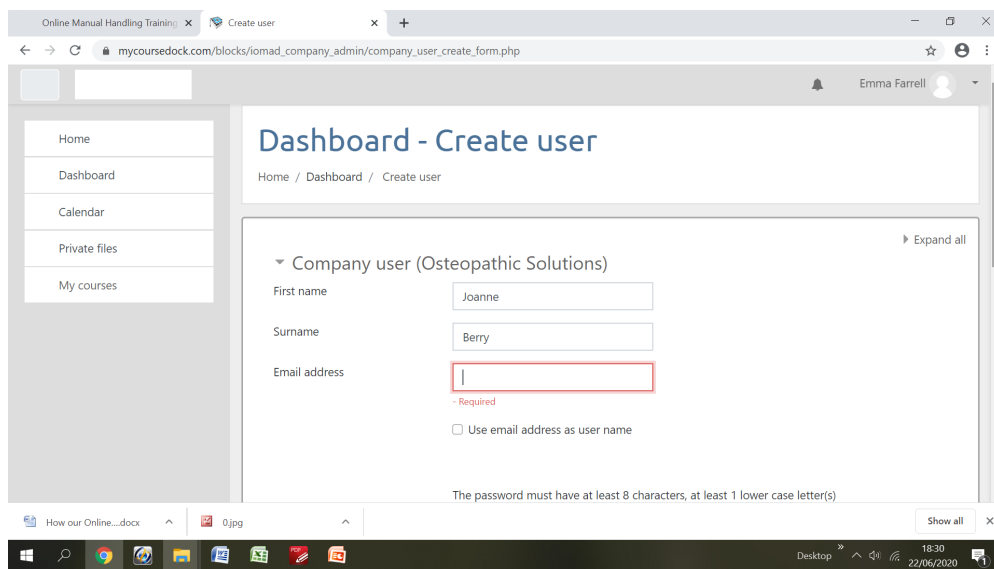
Online Manual Handling Training ×
Create user ×
+

mycoursedock.com/blocks/iomad_company_admin/company_user_create_form.php

Emma Farrell

Home
Dashboard
Calendar
Private files
My courses

Dashboard - Create user

Home / Dashboard / Create user

Expand all

Company user (Osteopathic Solutions)

First name
Joanne

Surname
Berry

Email address

- Required

Use email address as user name

The password must have at least 8 characters, at least 1 lower case letter(s)

How our Online....docx
0.jpg
Show all

Desktop
18:30
22/06/2020